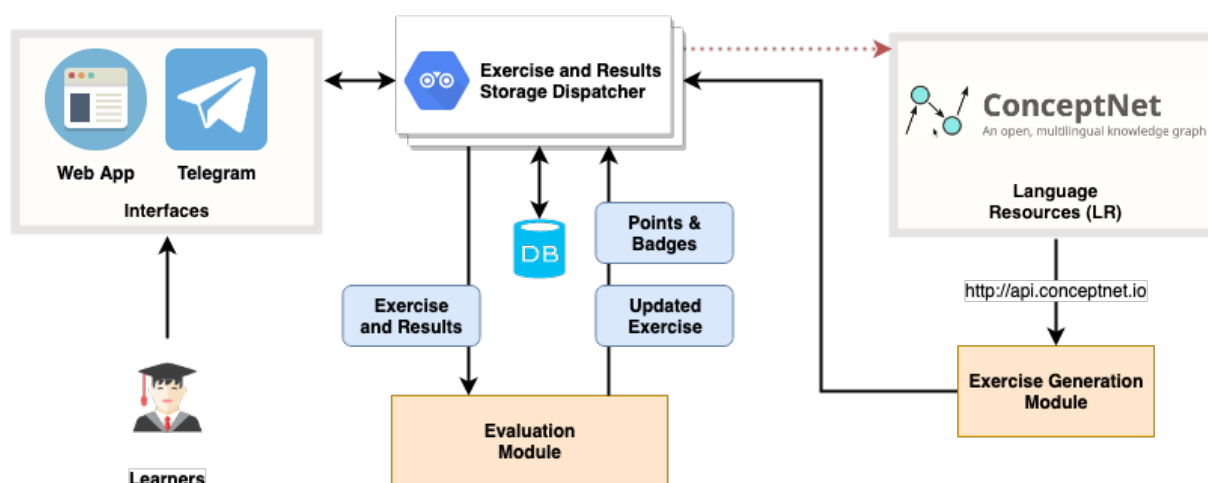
Web App

Telegram

Interfaces

Exercise and Results Storage Dispatcher

ConceptNet

An open, multilingual knowledge graph

Language Resources (LR)

DB

Points & Badges

Exercise and Results

Updated Exercise

http://api.conceptnet.io

Exercise Generation Module

Evaluation Module

Learners